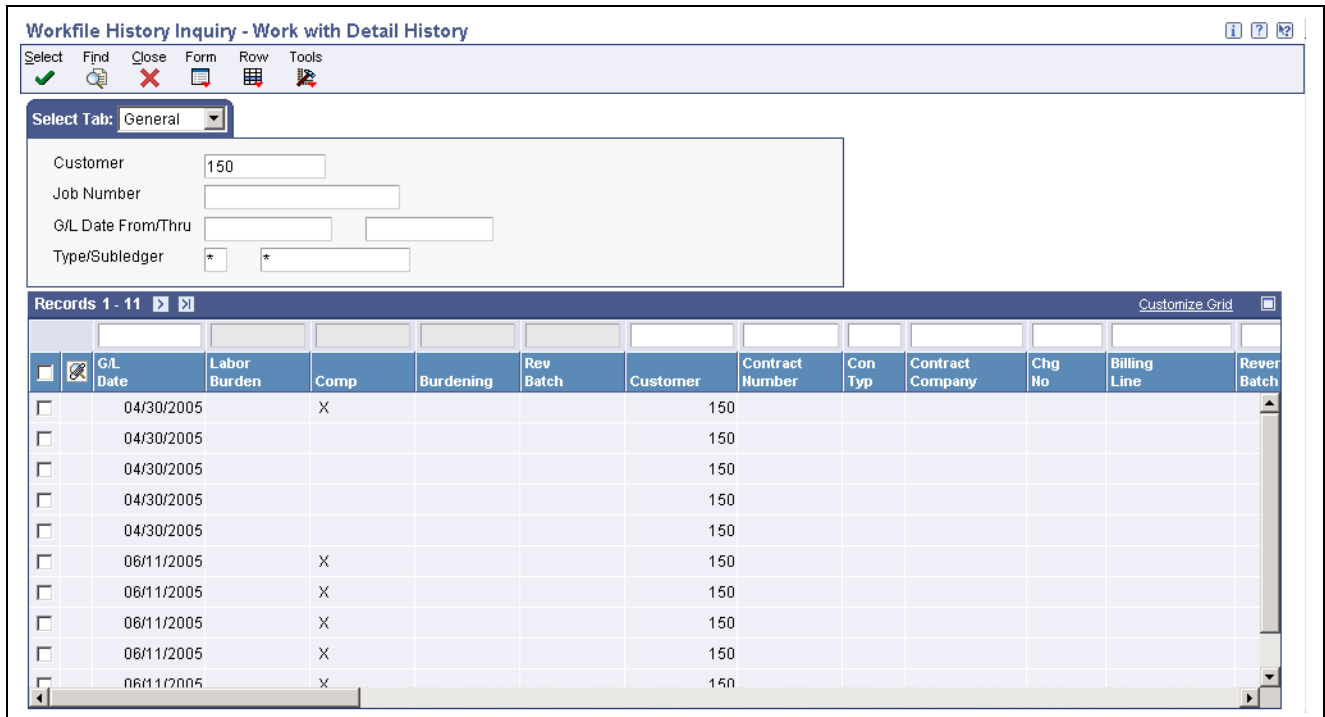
Workfile History Inquiry - Work with Detail History

Select Find Close Form Row Tools

Select Tab: General

Customer 150
Job Number
G/L Date From/Thru
Type/Subledger * *

Records 1 - 11

Customize Grid

| G/L Date | Labor Burden | Comp | Burdening | Rev Batch | Customer | Contract Number | Con Typ | Contract Company | Chg No | Billing Line | Rever Batch |
|---|---|---|---|---|---|---|---|---|---|---|---|
| 04/30/2005 | | X | | | 150 | | | | | | |
| 04/30/2005 | | | | | 150 | | | | | | |
| 04/30/2005 | | | | | 150 | | | | | | |
| 04/30/2005 | | | | | 150 | | | | | | |
| 04/30/2005 | | | | | 150 | | | | | | |
| 06/11/2005 | | X | | | 150 | | | | | | |
| 06/11/2005 | | X | | | 150 | | | | | | |
| 06/11/2005 | | X | | | 150 | | | | | | |
| 06/11/2005 | | X | | | 150 | | | | | | |
| 06/11/2005 | | X | | | 150 | | | | | | |